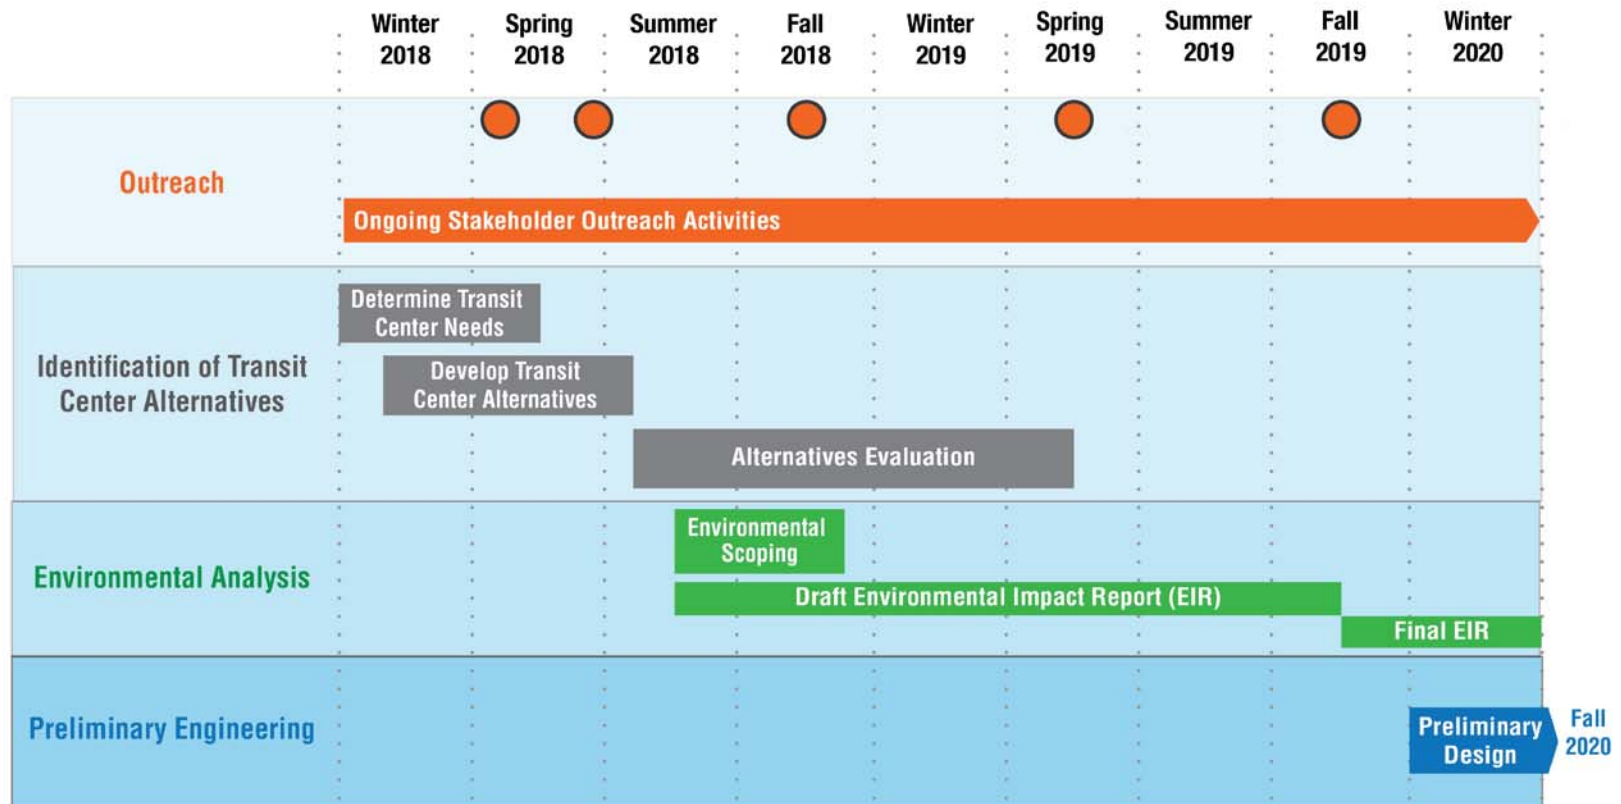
| | Winter 2018 | Spring 2018 | Summer 2018 | Fall 2018 | Winter 2019 | Spring 2019 | Summer 2019 | Fall 2019 | Winter 2020 |
|---|---|---|---|---|---|---|---|---|---|

Outreach

Ongoing Stakeholder Outreach Activities

Identification of Transit Center Alternatives

Determine Transit Center Needs

Develop Transit Center Alternatives

Alternatives Evaluation

Environmental Analysis

Environmental Scoping

Draft Environmental Impact Report (EIR)

Final EIR

Preliminary Engineering

Preliminary Design

Fall 2020